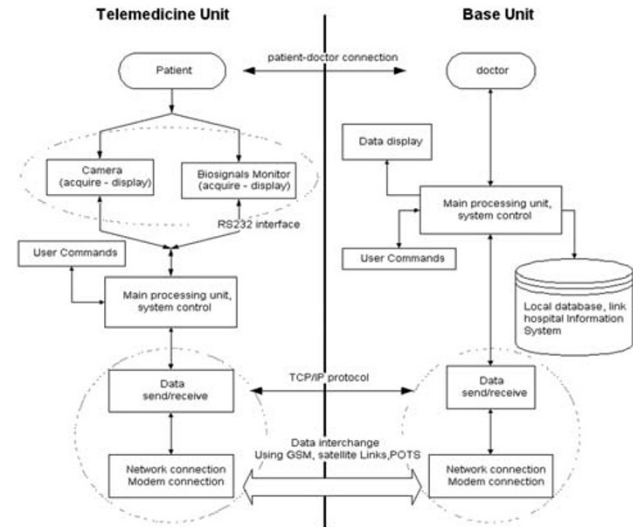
Telemedicine Unit

Base Unit

patient-doctor connection

Patient

doctor

Camera (acquire - display)

Biosignals Monitor (acquire - display)

RS232 interface

User Commands

Main processing unit, system control

Data display

Main processing unit, system control

User Commands

Local database, link hospital Information System

TCP/IP protocol

Data send/receive

Data send/receive

Data interchange Using GSM, satellite Links,POTS

Network connection Modem connection

Network connection Modem connection